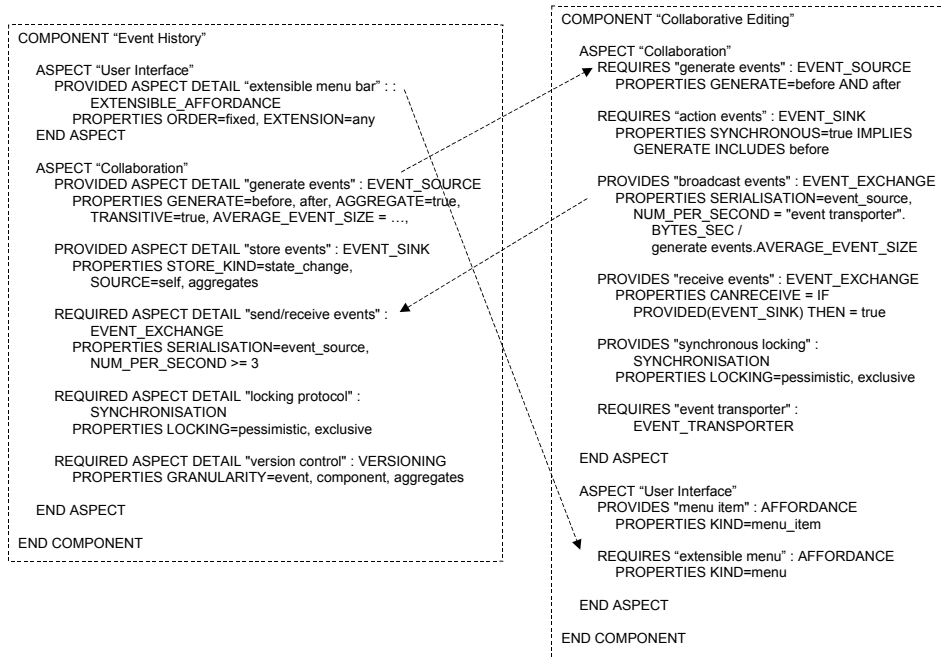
COMPONENT “Event History”

ASPECT “User Interface”
PROVIDED ASPECT DETAIL “extensible menu bar” : : EXTENSIBLE_AFFORDANCE
PROPERTIES ORDER=fixed, EXTENSION=any
END ASPECT

ASPECT “Collaboration”
PROVIDED ASPECT DETAIL "generate events" : EVENT_SOURCE
PROPERTIES GENERATE=before, after, AGGREGATE=true, TRANSITIVE=true, AVERAGE_EVENT_SIZE = …,

PROVIDED ASPECT DETAIL "store events" : EVENT_SINK
PROPERTIES STORE_KIND=state_change, SOURCE=self, aggregates

REQUIRED ASPECT DETAIL "send/receive events" : EVENT_EXCHANGE
PROPERTIES SERIALISATION=event_source, NUM_PER_SECOND >= 3

REQUIRED ASPECT DETAIL "locking protocol" : SYNCHRONISATION
PROPERTIES LOCKING=pessimistic, exclusive

REQUIRED ASPECT DETAIL "version control" : VERSIONING
PROPERTIES GRANULARITY=event, component, aggregates

END ASPECT

END COMPONENT

COMPONENT “Collaborative Editing”

ASPECT “Collaboration”
REQUIRES "generate events" : EVENT_SOURCE
PROPERTIES GENERATE=before AND after

REQUIRES “action events” : EVENT_SINK
PROPERTIES SYNCHRONOUS=true IMPLIES GENERATE INCLUDES before

PROVIDES "broadcast events" : EVENT_EXCHANGE
PROPERTIES SERIALISATION=event_source, NUM_PER_SECOND = "event transporter". BYTES_SEC / generate events.AVERAGE_EVENT_SIZE

PROVIDES "receive events" : EVENT_EXCHANGE
PROPERTIES CANRECEIVE = IF PROVIDED(EVENT_SINK) THEN = true

PROVIDES "synchronous locking" : SYNCHRONISATION
PROPERTIES LOCKING=pessimistic, exclusive

REQUIRES "event transporter" : EVENT_TRANSPORTER

END ASPECT

ASPECT “User Interface”
PROVIDES "menu item" : AFFORDANCE
PROPERTIES KIND=menu_item

REQUIRES "extensible menu" : AFFORDANCE
PROPERTIES KIND=menu

END ASPECT

END COMPONENT